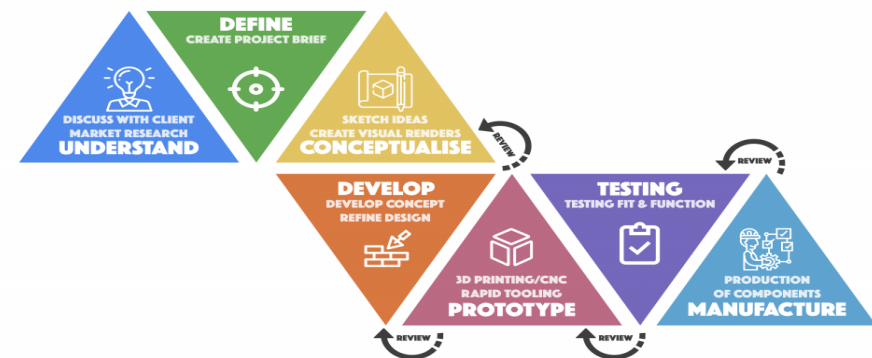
DISCUSS WITH CLIENT
MARKET RESEARCH
UNDERSTAND

DEFINE
CREATE PROJECT BRIEF

SKETCH IDEAS
CREATE VISUAL RENDERS
CONCEPTUALISE

REVIEW

DEVELOP
DEVELOP CONCEPT
REFINE DESIGN

REVIEW

3D PRINTING/CNC
RAPID TOOLING
PROTOTYPE

REVIEW

TESTING
TESTING FIT & FUNCTION

REVIEW

PRODUCTION
OF COMPONENTS
MANUFACTURE